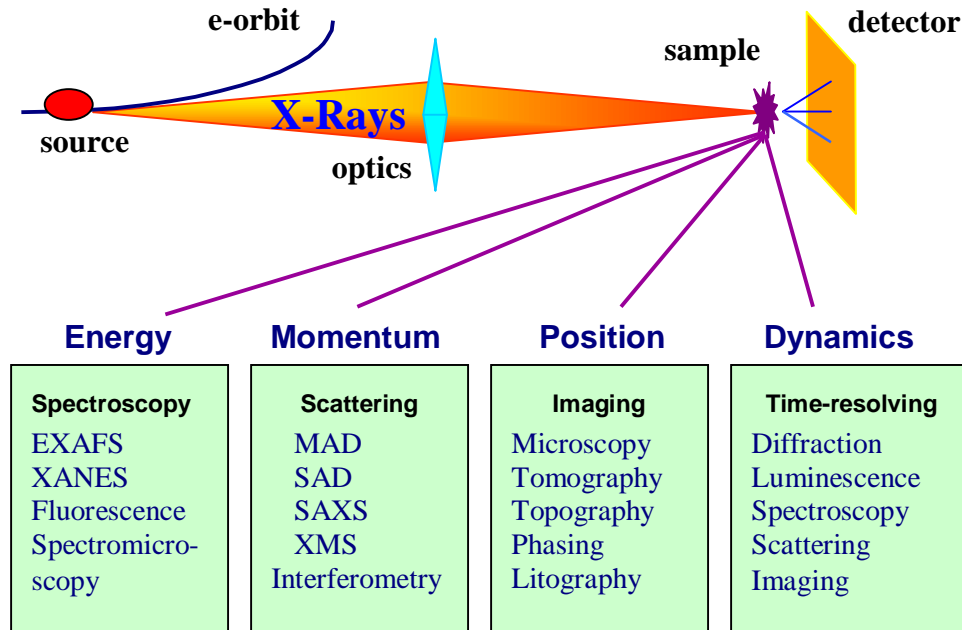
e-orbit

source

X-Rays

optics

sample

detector

Energy

Momentum

Position

Dynamics

Spectroscopy
EXAFS
XANES
Fluorescence
Spectromicroscopy

Scattering
MAD
SAD
SAXS
XMS
Interferometry

Imaging
Microscopy
Tomography
Topography
Phasing
Litography

Time-resolving
Diffraction
Luminescence
Spectroscopy
Scattering
Imaging